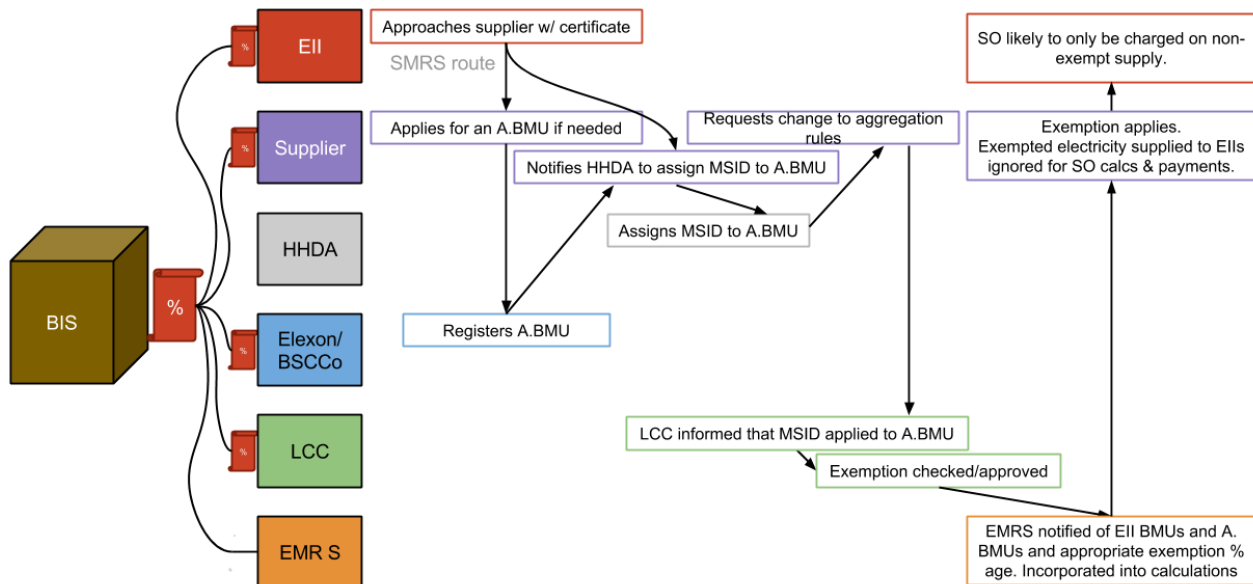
BIS

%

%

EII

%

Supplier

HHDA

%

Elexon/ BSCCo

%

LCC

EMR S

Approaches supplier w/ certificate

SMRS route

Applies for an A.BMU if needed

Notifies HHDA to assign MSID to A.BMU

Requests change to aggregation rules

Assigns MSID to A.BMU

Registers A.BMU

LCC informed that MSID applied to A.BMU

Exemption checked/approved

EMRS notified of EII BMUs and A. BMUs and appropriate exemption % age. Incorporated into calculations

Exemption applies. Exempted electricity supplied to EIIs ignored for SO calcs & payments.

SO likely to only be charged on non-exempt supply.